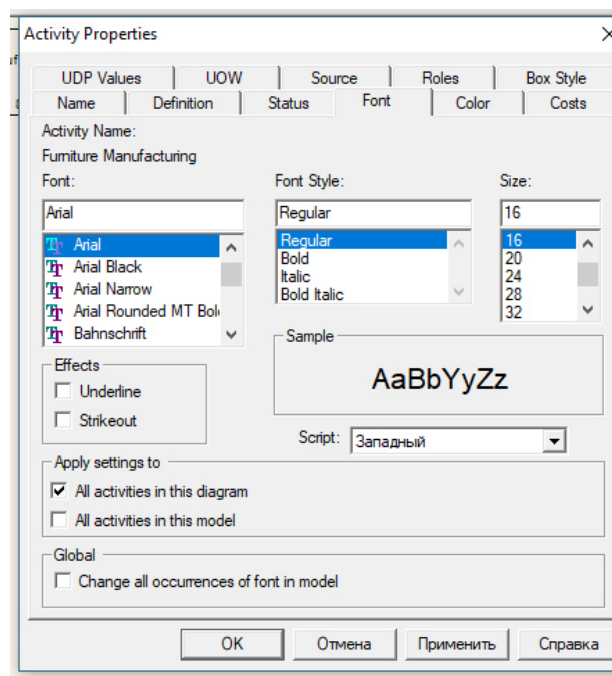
Activity Properties

UDP Values | UOW | Source | Roles | Box Style
Name | Definition | Status | Font | Color | Costs

Activity Name:
Furniture Manufacturing

Font:
Arial
Arial
Arial Black
Arial Narrow
Arial Rounded MT Bol
Bahnschrift

Font Style:
Regular
Regular
Bold
Italic
Bold Italic

Size:
16
16
20
24
28
32

Effects
Underline
Strikeout

Sample
AaBbYyZz

Script: Западный

Apply settings to
All activities in this diagram
All activities in this model

Global
Change all occurrences of font in model

OK | Отмена | Применить | Справка